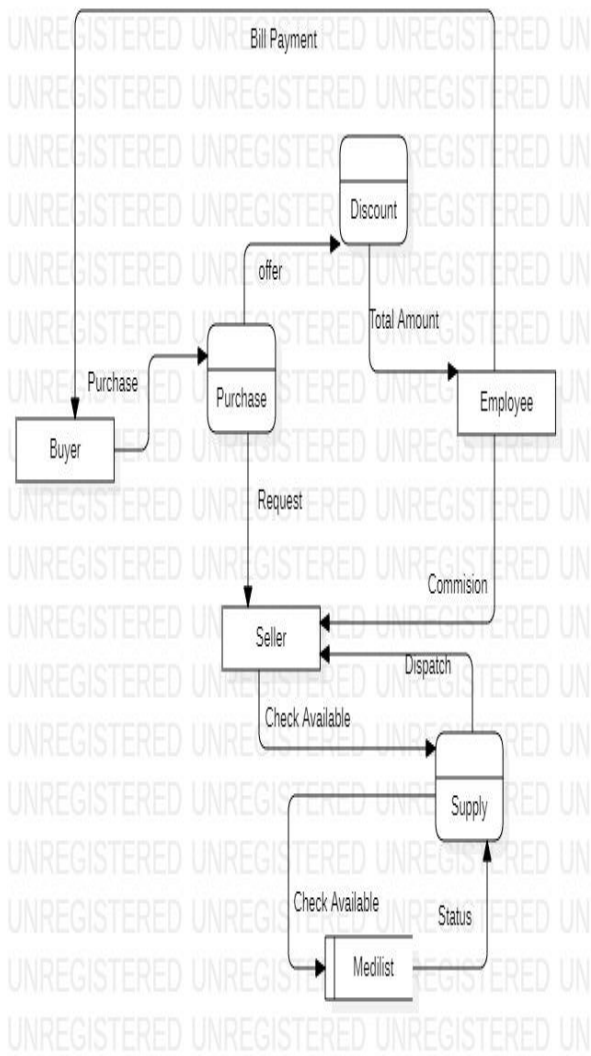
Bill Payment

Discount

offer

Total Amount

Purchase

Purchase

Employee

Buyer

Request

Commision

Seller

Dispatch

Check Available

Supply

Check Available

Status

Medilist

UNREGISTERED UNREGISTERED UNREGISTERED UN